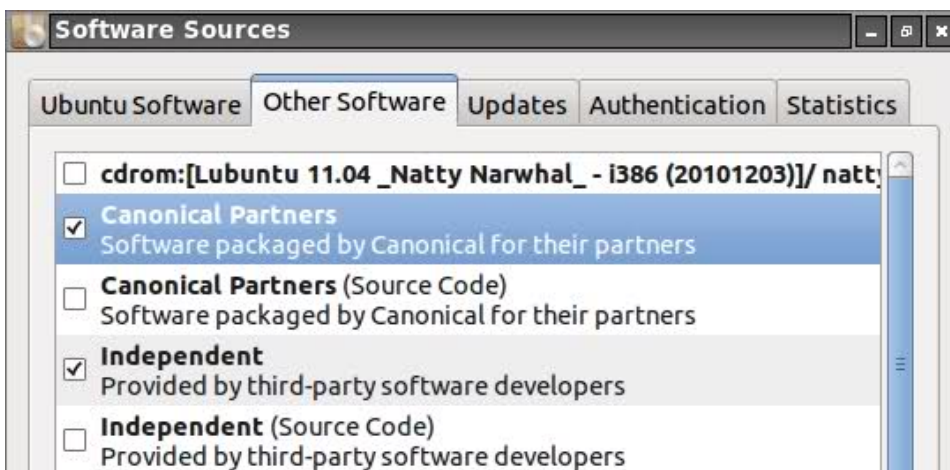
Software Sources

Ubuntu Software | Other Software | Updates | Authentication | Statistics

cdrom:[Lubuntu 11.04 _Natty Narwhal_ - i386 (20101203)]/ natty

Canonical Partners
Software packaged by Canonical for their partners

Canonical Partners (Source Code)
Software packaged by Canonical for their partners

Independent
Provided by third-party software developers

Independent (Source Code)
Provided by third-party software developers